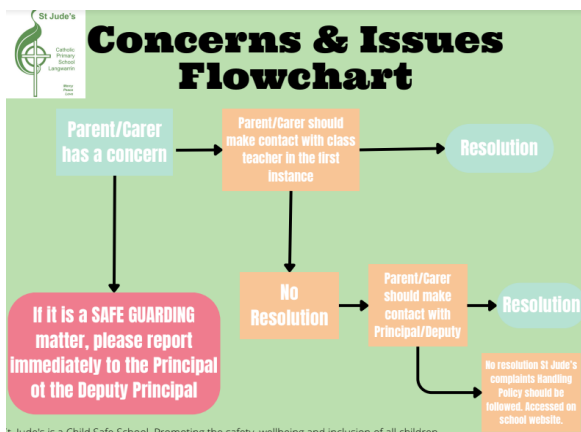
St Jude's
Catholic Primary School Langwarrin
Concerns & Issues Flowchart

Parent/Carer has a concern

Parent/Carer should make contact with class teacher in the first instance

Resolution

If it is a SAFE GUARDING matter, please report immediately to the Principal ot the Deputy Principal

No Resolution

Parent/Carer should make contact with Principal/Deputy

Resolution

No resolution St Jude's complaints Handling Policy should be followed. Accessed on school website.

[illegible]t Jude's is a Child Safe School. Promoting the safety, wellbeing and inclusion of all children